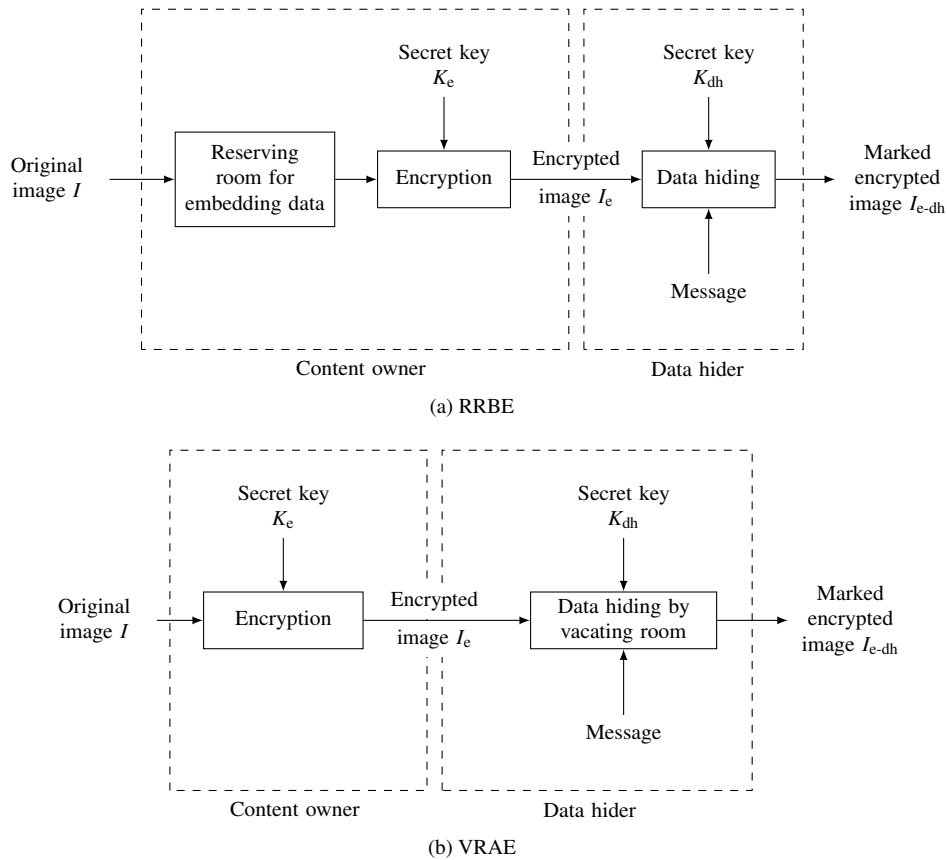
Secret key $K_{\mathrm{e}}$

Secret key $K_{\mathrm{dh}}$

Original image $I$

Reserving room for embedding data

Encryption

Encrypted image $I_{\mathrm{e}}$

Data hiding

Marked encrypted image $I_{\text{e-dh}}$

Message

Content owner

Data hider

(a) RRBE

Secret key $K_{\mathrm{e}}$

Secret key $K_{\mathrm{dh}}$

Original image $I$

Encryption

Encrypted image $I_{\mathrm{e}}$

Data hiding by vacating room

Marked encrypted image $I_{\text{e-dh}}$

Message

Content owner

Data hider

(b) VRAE